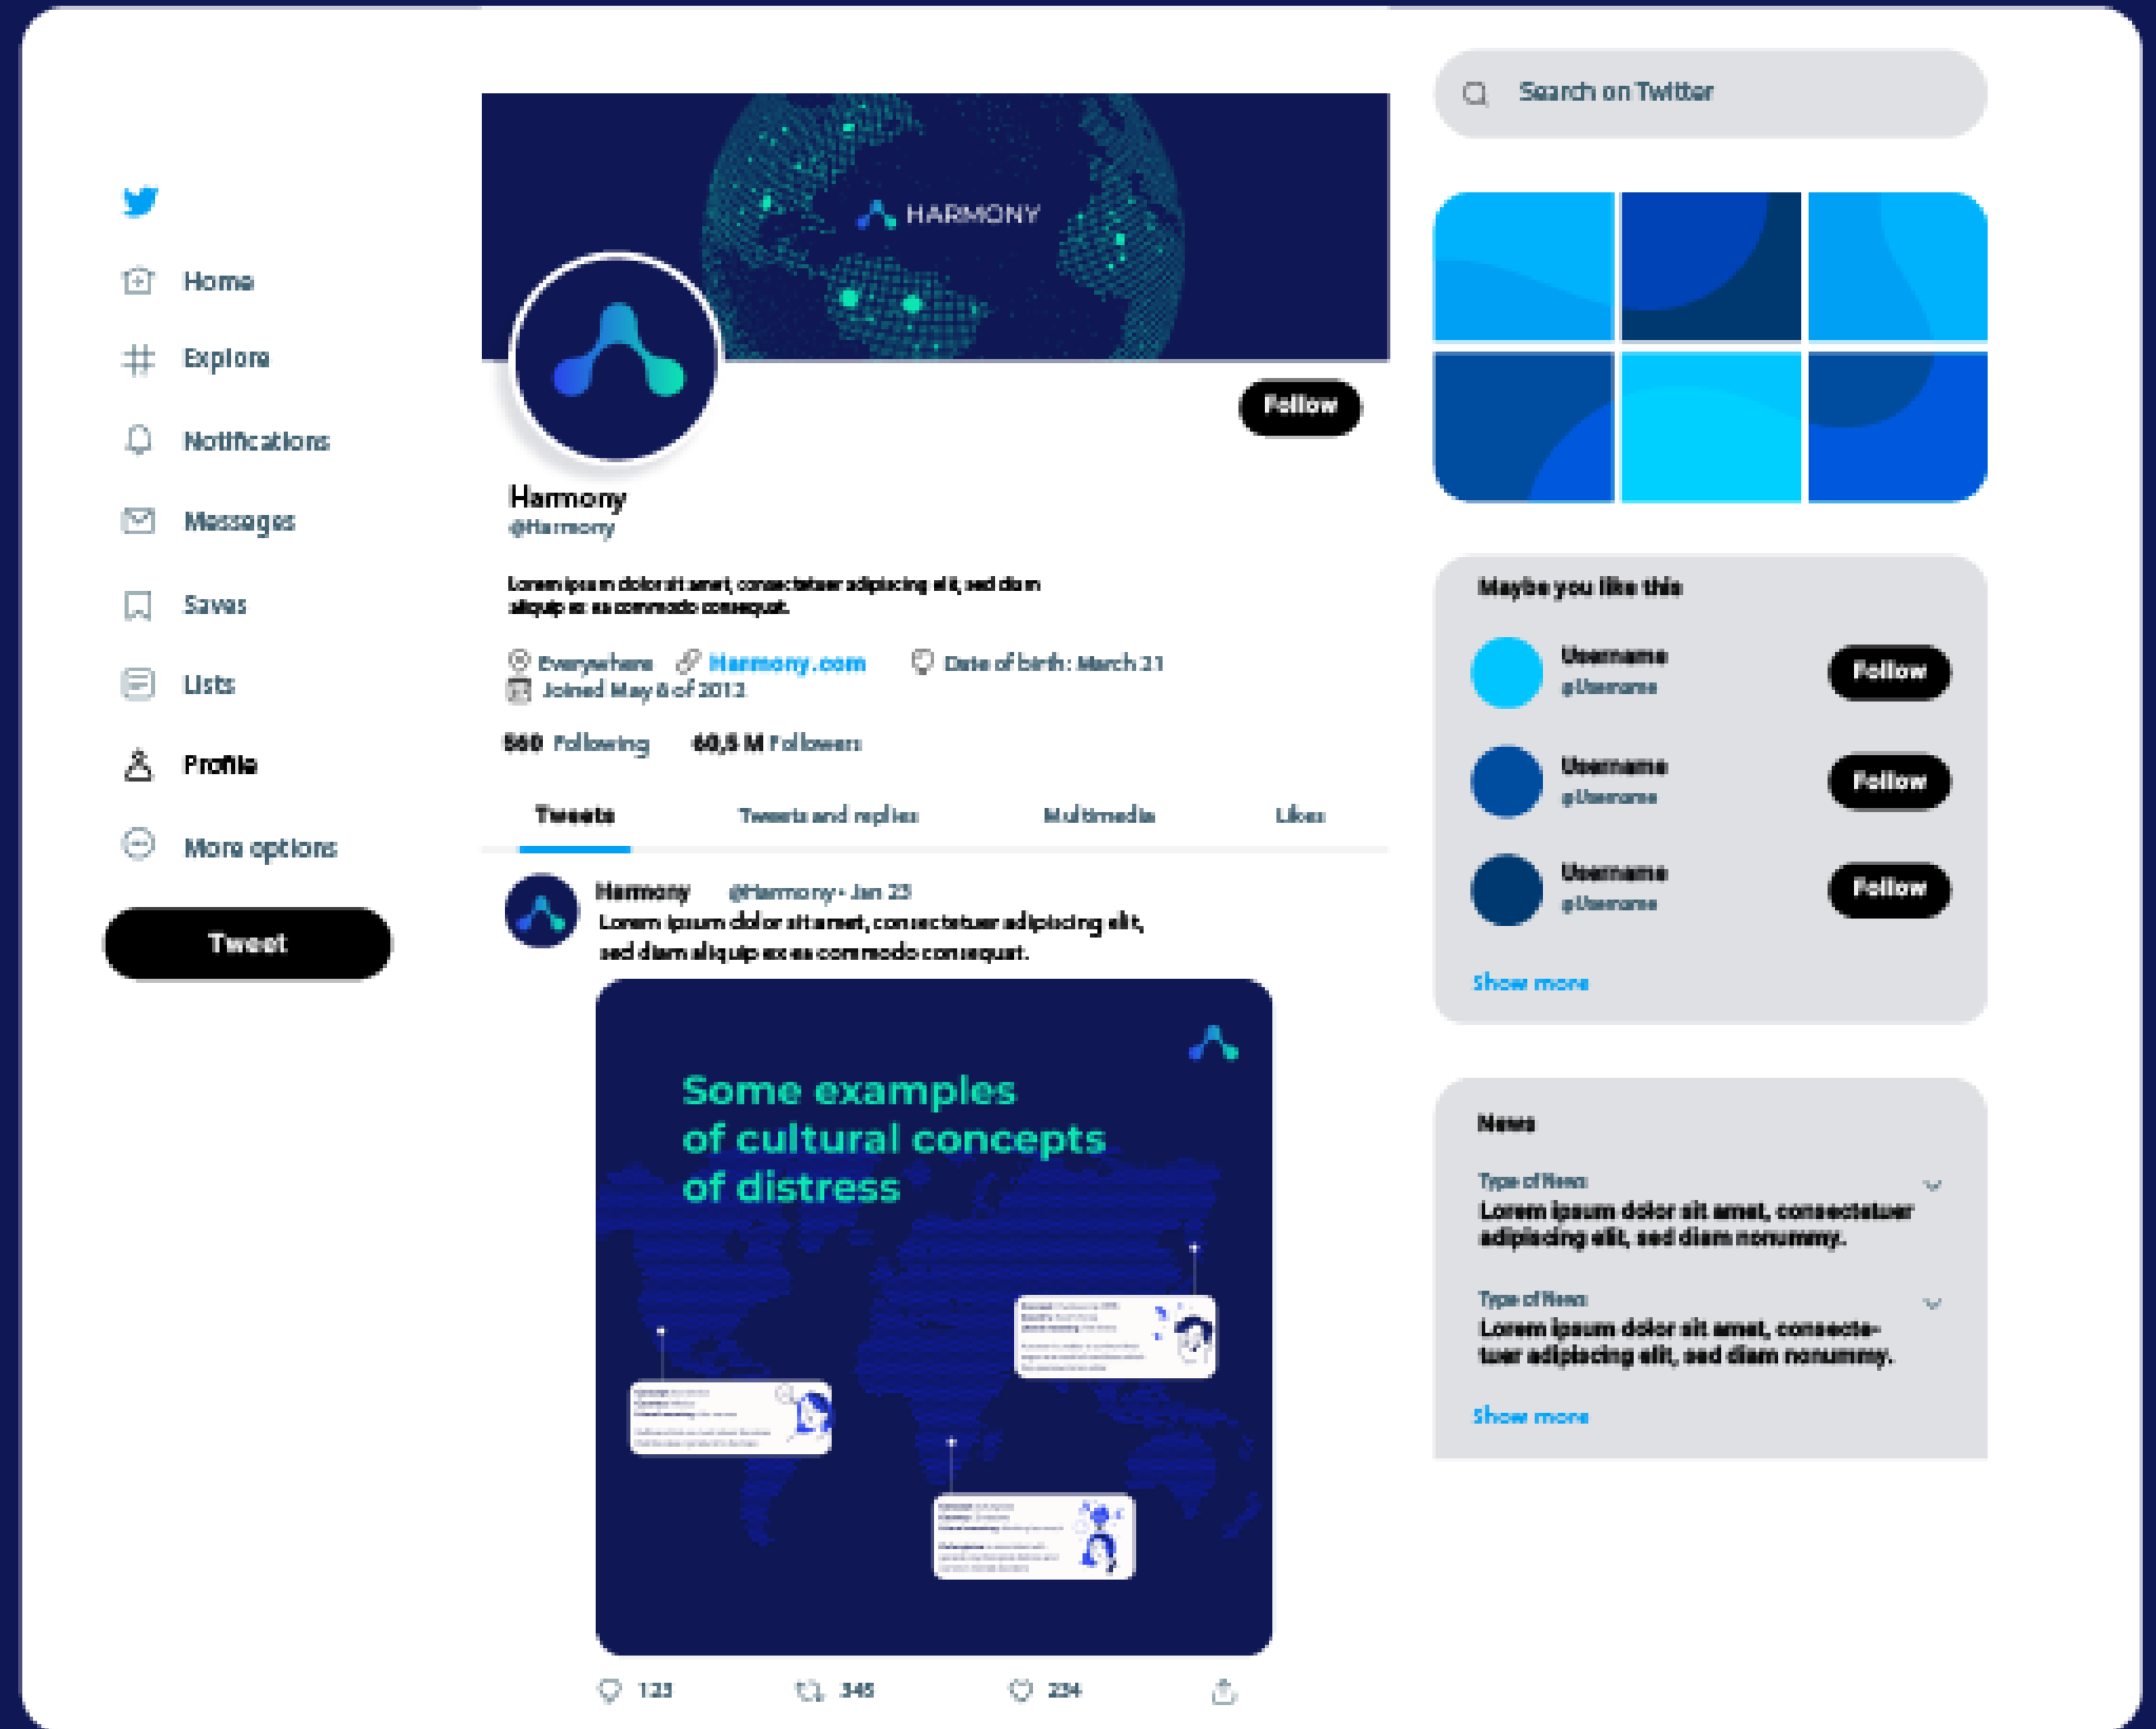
Home

Explore

Notifications

Messages

Saves

Lists

Profile

More options

Tweet

HARMONY

Follow

Harmony
@Harmony

Lorem ipsum dolor sit amet, consectetuer adipiscing elit, sed diam aliquip ex ea commodo consequat.

Everywhere Harmony.com Date of birth: March 21
Joined May 8 of 2013

560 Following 60,5 M Followers

Tweets Tweets and replies Multimedia Likes

Harmony @Harmony • Jan 23
Lorem ipsum dolor sit amet, consectetuer adipiscing elit, sed diam aliquip ex ea commodo consequat.

Some examples of cultural concepts of distress

123 345 234

Search on Twitter

Maybe you like this

Username
@Username
Follow

Username
@Username
Follow

Username
@Username
Follow

Show more

News

Type of News
Lorem ipsum dolor sit amet, consectetuer adipiscing elit, sed diam nonummy.

Type of News
Lorem ipsum dolor sit amet, consectetuer adipiscing elit, sed diam nonummy.

Show more